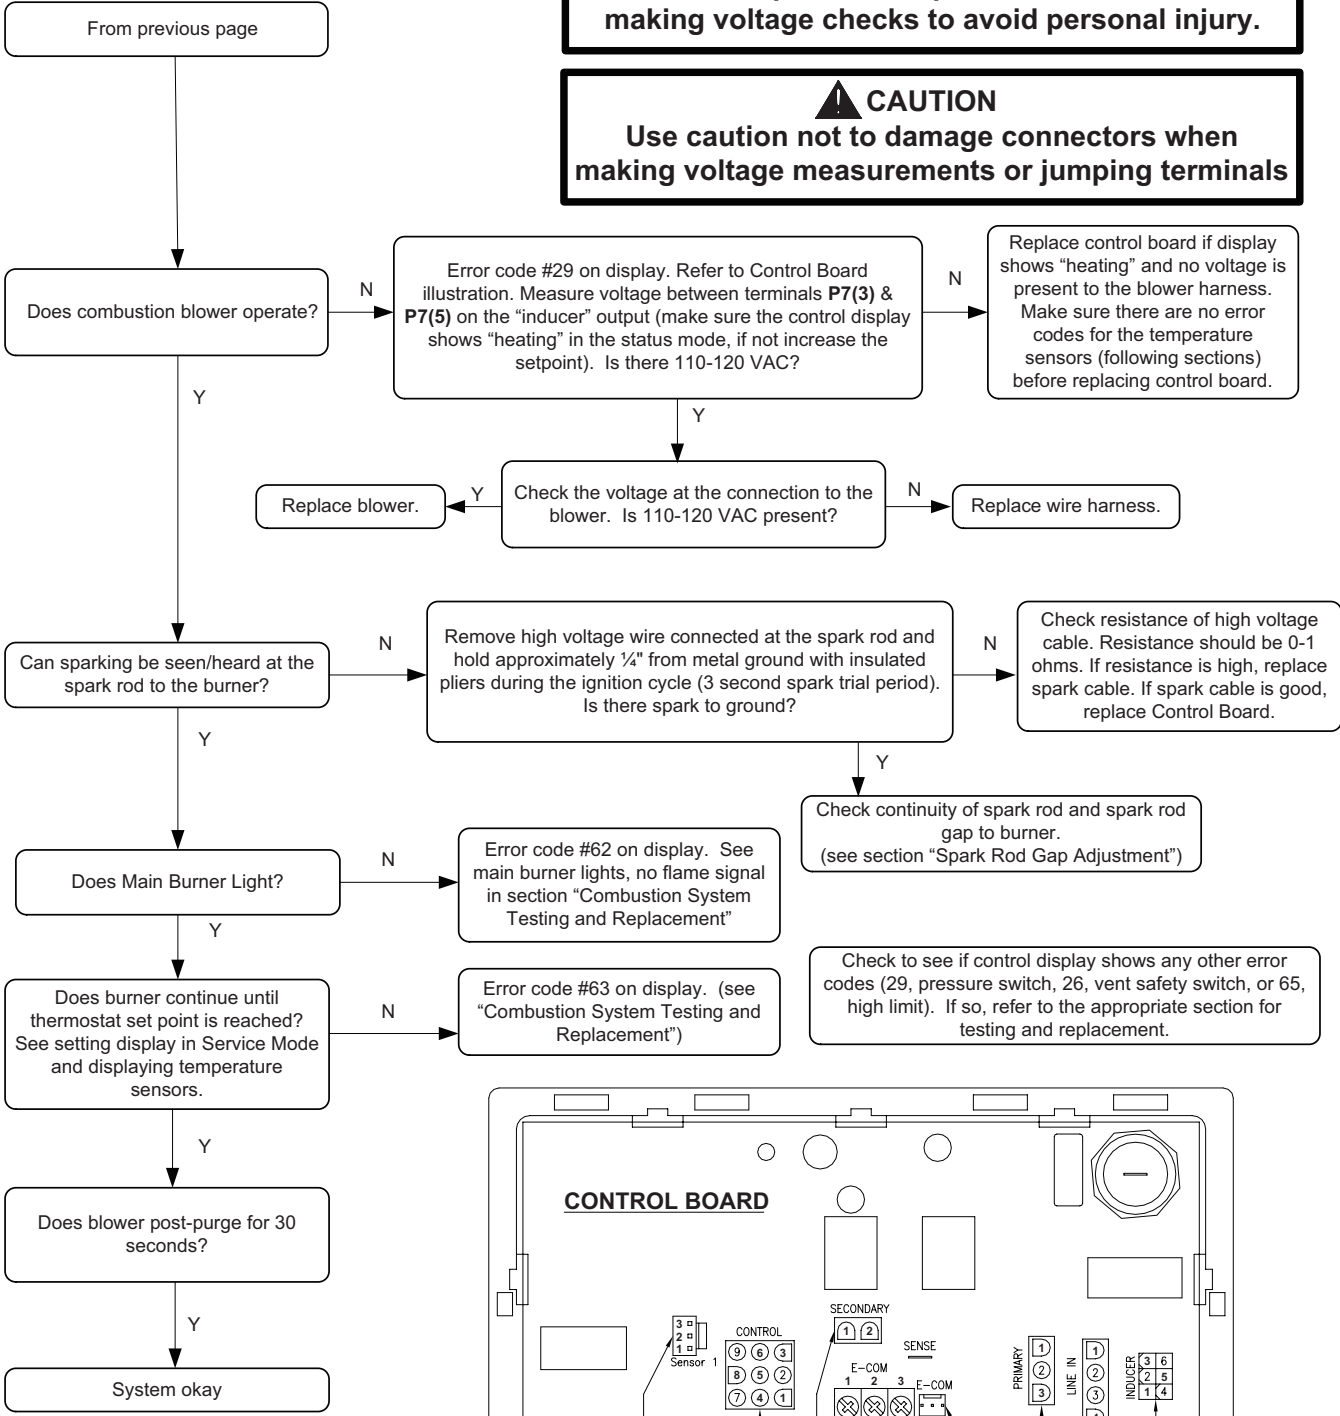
making voltage checks to avoid personal injury.

CAUTION
Use caution not to damage connectors when making voltage measurements or jumping terminals

From previous page

Does combustion blower operate?

N

Error code #29 on display. Refer to Control Board illustration. Measure voltage between terminals **P7(3)** & **P7(5)** on the “inducer” output (make sure the control display shows “heating” in the status mode, if not increase the setpoint). Is there 110-120 VAC?

N

Replace control board if display shows “heating” and no voltage is present to the blower harness. Make sure there are no error codes for the temperature sensors (following sections) before replacing control board.

Y

Y

Replace blower.

Y

Check the voltage at the connection to the blower. Is 110-120 VAC present?

N

Replace wire harness.

Can sparking be seen/heard at the spark rod to the burner?

N

Remove high voltage wire connected at the spark rod and hold approximately ¼" from metal ground with insulated pliers during the ignition cycle (3 second spark trial period). Is there spark to ground?

N

Check resistance of high voltage cable. Resistance should be 0-1 ohms. If resistance is high, replace spark cable. If spark cable is good, replace Control Board.

Y

Y

Check continuity of spark rod and spark rod gap to burner.
(see section “Spark Rod Gap Adjustment”)

Does Main Burner Light?

N

Error code #62 on display. See main burner lights, no flame signal in section “Combustion System Testing and Replacement”

Y

Does burner continue until thermostat set point is reached? See setting display in Service Mode and displaying temperature sensors.

N

Error code #63 on display. (see “Combustion System Testing and Replacement”)

Check to see if control display shows any other error codes (29, pressure switch, 26, vent safety switch, or 65, high limit). If so, refer to the appropriate section for testing and replacement.

Y

Does blower post-purge for 30 seconds?

Y

System okay

CONTROL BOARD

SECONDARY
1 2

3
2
1
Sensor 1

CONTROL
9 6 3
8 5 2
7 4 1

SENSE

E-COM
1 2 3

E-COM

PRIMARY
1
2
3

LINE IN
1
2
3

INDUCER
3 6
2 5
1 4